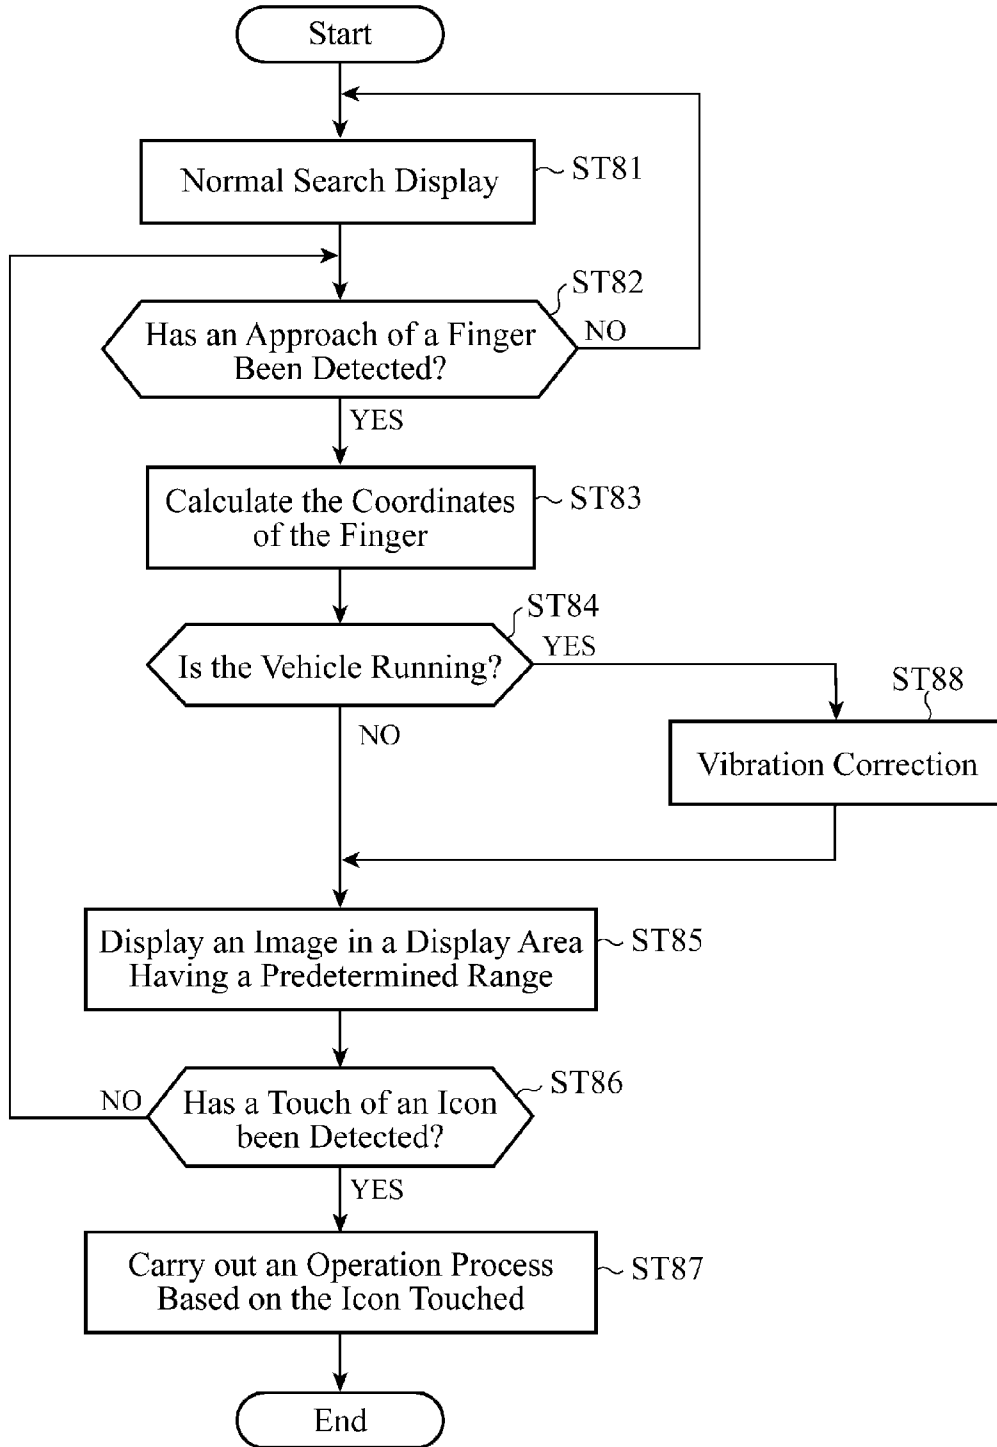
Start

Normal Search Display
ST81

ST82
Has an Approach of a Finger Been Detected?
NO

YES

Calculate the Coordinates of the Finger
ST83

ST84
Is the Vehicle Running?
YES

ST88
Vibration Correction

NO

Display an Image in a Display Area Having a Predetermined Range
ST85

NO
Has a Touch of an Icon been Detected?
ST86

YES

Carry out an Operation Process Based on the Icon Touched
ST87

End